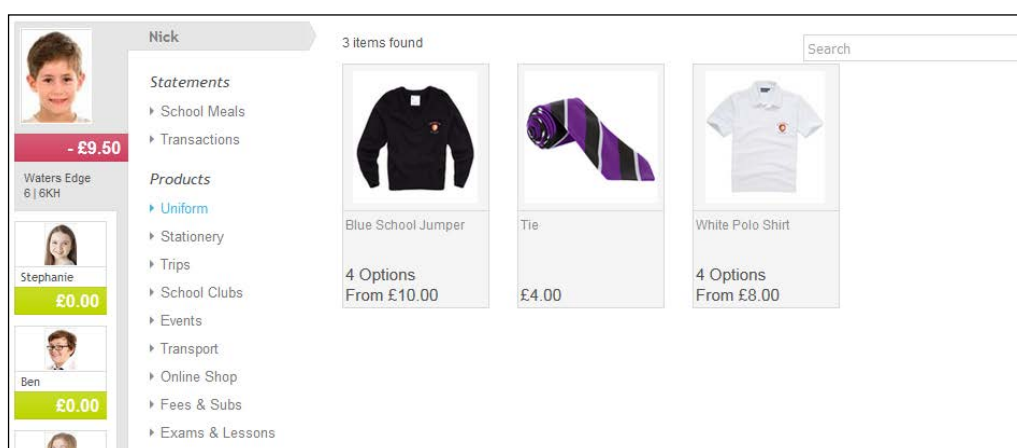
- £9.50

Waters Edge
6 | 6KH

Stephanie
£0.00

Ben
£0.00

Nick

Statements
School Meals
Transactions

Products
Uniform
Stationery
Trips
School Clubs
Events
Transport
Online Shop
Fees & Subs
Exams & Lessons

3 items found

Search

Blue School Jumper
4 Options
From £10.00

Tie
£4.00

White Polo Shirt
4 Options
From £8.00